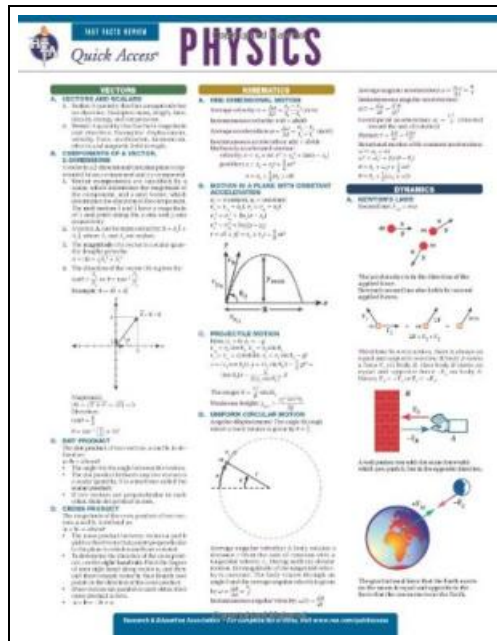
REA

FAST FACTS REVIEW

Quick Access

PHYSICS

VECTORS

A. VECTORS AND SCALARS

B. COMPONENTS OF A VECTOR, 2-DIMENSIONS

Example: $R = A + B$

C. DOT PRODUCT

D. CROSS PRODUCT

KINEMATICS

A. ONE-DIMENSIONAL MOTION

B. MOTION IN A PLANE WITH CONSTANT ACCELERATION

C. PROJECTILE MOTION

D. UNIFORM CIRCULAR MOTION

DYNAMICS

A. NEWTON'S LAWS

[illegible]

Research & Education Association · For complete list of titles, visit www.rea.com/quickaccess